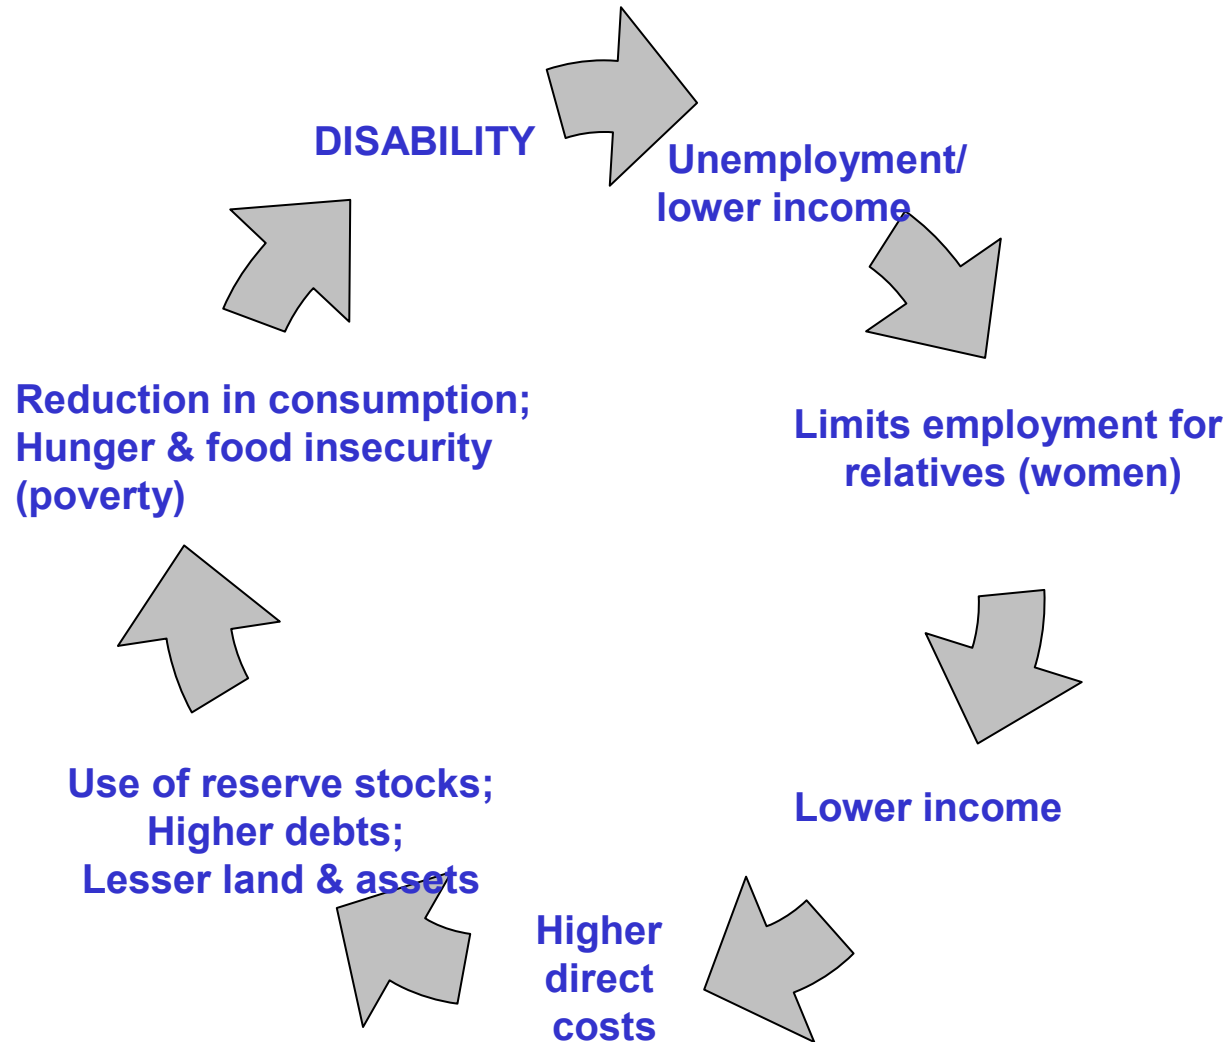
DISABILITY

Unemployment/ lower income

Limits employment for relatives (women)

Lower income

Higher direct costs

Use of reserve stocks; Higher debts; Lesser land & assets

Reduction in consumption; Hunger & food insecurity (poverty)